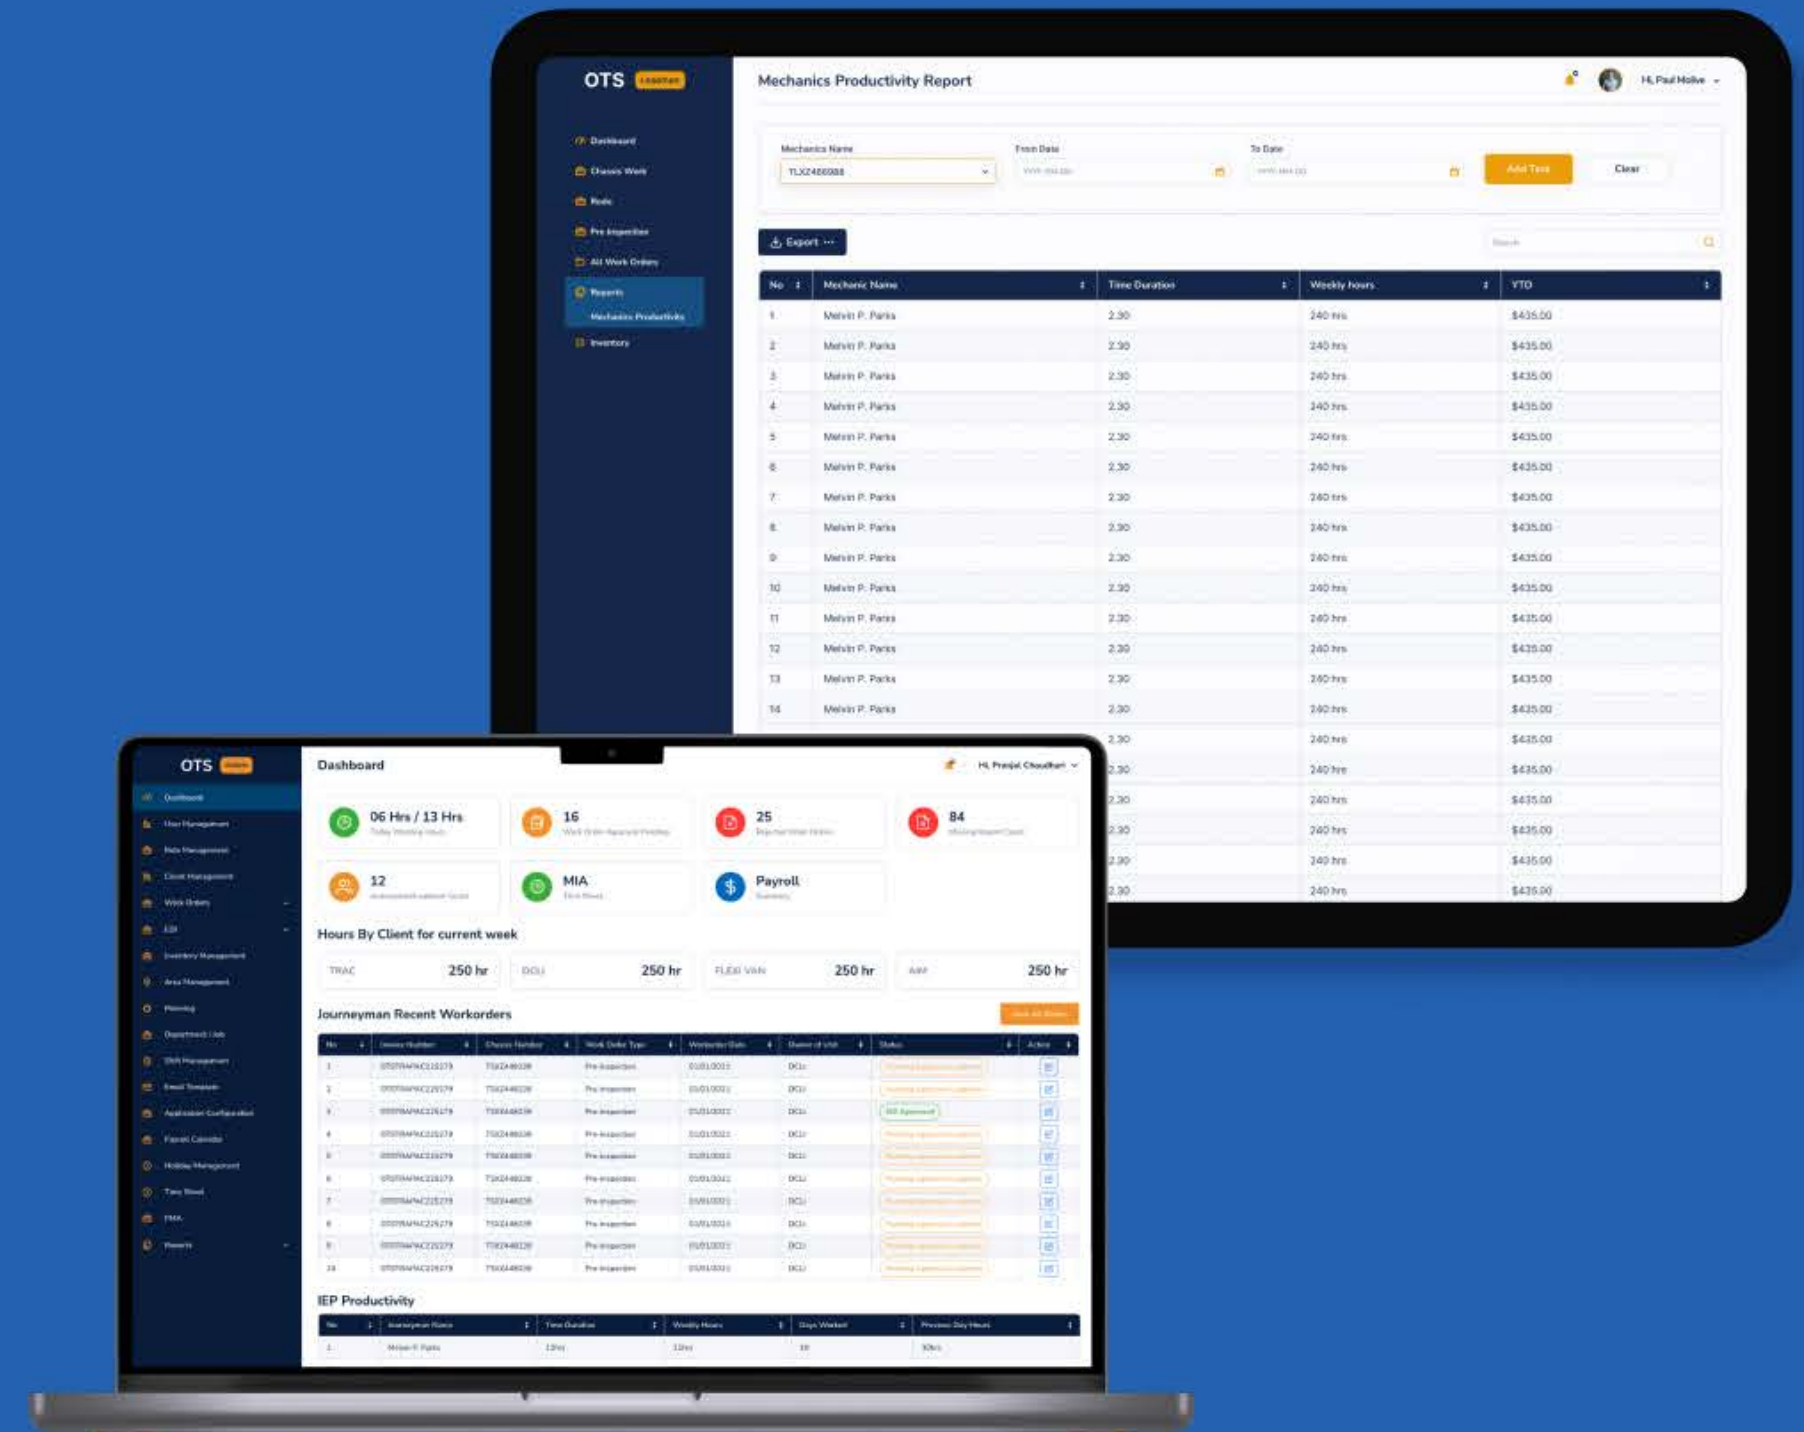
OTS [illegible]

Dashboard
Chassis Work
Rods
Pre Inspection
All Work Orders
Reports
Mechanics Productivity
Inventory

Mechanics Productivity Report

Hi, Paul Molive

Mechanics Name
TLXZ486088
From Date
To Date
Add Test
Clear

Export

Search

| No | Mechanic Name | Time Duration | Weekly hours | YTD |
|---|---|---|---|---|
| 1 | Melvin P. Parks | 2.30 | 240 hrs | $435.00 |
| 2 | Melvin P. Parks | 2.30 | 240 hrs | $435.00 |
| 3 | Melvin P. Parks | 2.30 | 240 hrs | $435.00 |
| 4 | Melvin P. Parks | 2.30 | 240 hrs | $435.00 |
| 5 | Melvin P. Parks | 2.30 | 240 hrs | $435.00 |
| 6 | Melvin P. Parks | 2.30 | 240 hrs | $435.00 |
| 7 | Melvin P. Parks | 2.30 | 240 hrs | $435.00 |
| 8 | Melvin P. Parks | 2.30 | 240 hrs | $435.00 |
| 9 | Melvin P. Parks | 2.30 | 240 hrs | $435.00 |
| 10 | Melvin P. Parks | 2.30 | 240 hrs | $435.00 |
| 11 | Melvin P. Parks | 2.30 | 240 hrs | $435.00 |
| 12 | Melvin P. Parks | 2.30 | 240 hrs | $435.00 |
| 13 | Melvin P. Parks | 2.30 | 240 hrs | $435.00 |
| 14 | Melvin P. Parks | 2.30 | 240 hrs | $435.00 |
| | | 2.30 | 240 hrs | $435.00 |
| | | 2.30 | 240 hrs | $435.00 |
| | | 2.30 | 240 hrs | $435.00 |
| | | 2.30 | 240 hrs | $435.00 |
| | | 2.30 | 240 hrs | $435.00 |
| | | 2.30 | 240 hrs | $435.00 |

OTS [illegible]

Dashboard
User Management
Role Management
Client Management
Work Orders
EDI
Inventory Management
Area Management
Planning
Department Link
Shift Management
Email Template
Application Configuration
Payroll Calendar
Holiday Management
Time Sheet
PMA
Reports

Dashboard

Hi, Pranjal Choudhari

06 Hrs / 13 Hrs
Today Working Hours
16
Work Order Approval Pending
25
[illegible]
84
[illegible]
12
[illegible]
MIA
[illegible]
Payroll
Summary

Hours By Client for current week
TRAC 250 hr
DCLI 250 hr
FLEXI VAN 250 hr
AAM 250 hr

Journeyman Recent Workorders
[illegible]

| No | Invoice Number | Chassis Number | Work Order Type | Workorder Date | Owner of Unit | Status | Action |
|---|---|---|---|---|---|---|---|
| 1 | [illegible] | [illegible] | Pre inspection | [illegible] | DCLI | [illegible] | |
| 2 | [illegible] | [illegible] | Pre inspection | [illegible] | DCLI | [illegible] | |
| 3 | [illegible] | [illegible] | Pre inspection | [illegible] | DCLI | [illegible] | |
| 4 | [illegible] | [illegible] | Pre inspection | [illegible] | DCLI | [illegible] | |
| 5 | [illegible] | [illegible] | Pre inspection | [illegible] | DCLI | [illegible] | |
| 6 | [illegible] | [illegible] | Pre inspection | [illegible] | DCLI | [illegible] | |
| 7 | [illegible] | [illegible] | Pre inspection | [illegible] | DCLI | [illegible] | |
| 8 | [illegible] | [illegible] | Pre inspection | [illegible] | DCLI | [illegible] | |
| 9 | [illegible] | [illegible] | Pre inspection | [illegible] | DCLI | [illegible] | |
| 10 | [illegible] | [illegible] | Pre inspection | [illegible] | DCLI | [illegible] | |

IEP Productivity

| No | Journeyman Name | Time Duration | Weekly Hours | Days Worked | Previous Day Hours |
|---|---|---|---|---|---|
| 1 | Melvin P. Parks | 12hrs | 12hrs | 10 | 10hrs |